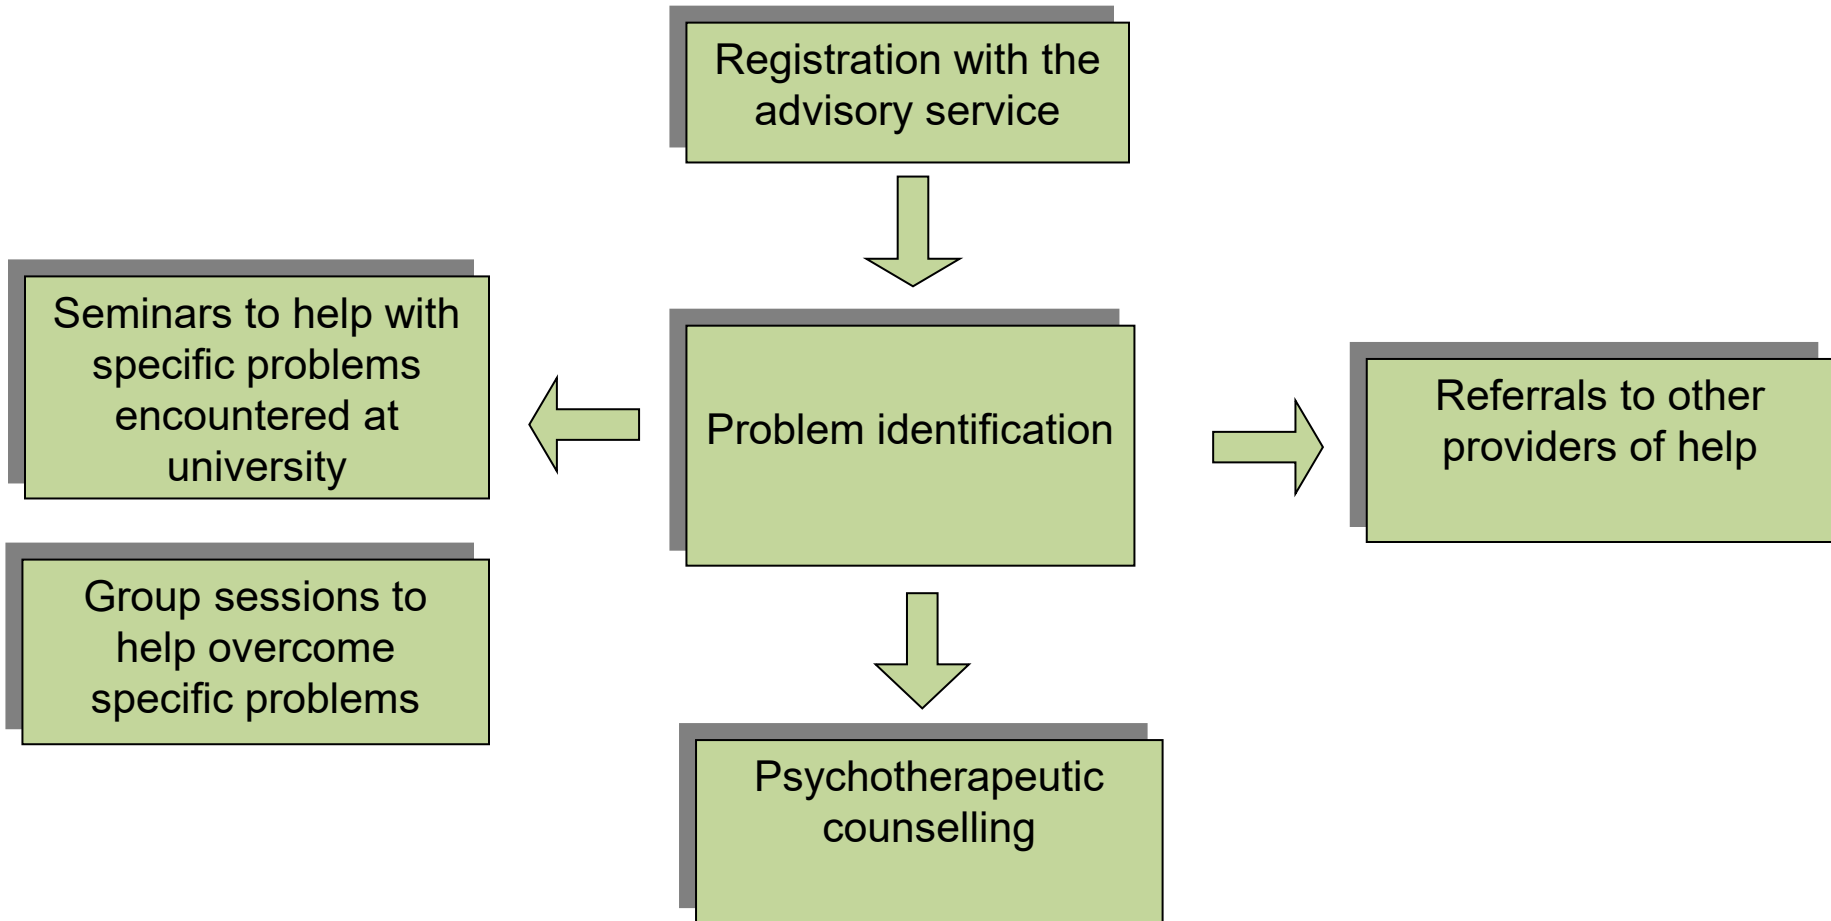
Registration with the advisory service

Seminars to help with specific problems encountered at university

Problem identification

Referrals to other providers of help

Group sessions to help overcome specific problems

Psychotherapeutic counselling